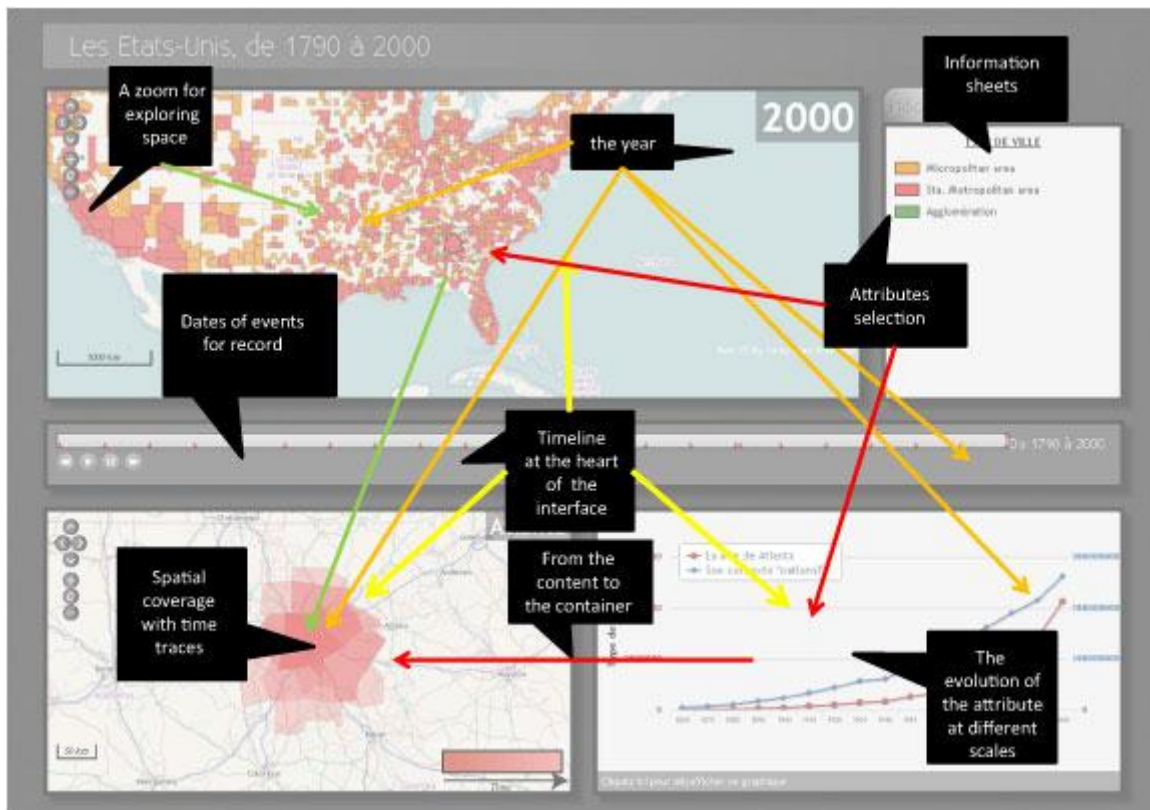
Les Etats-Unis, de 1790 à 2000

A zoom for exploring space

2000

the year

Information sheets

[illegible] DE VILLE

Micropolitan area

Sta. Metropolitan area

Agglomération

Attributes selection

Dates of events for record

Timeline at the heart of the interface

De 1790 à 2000

Spatial coverage with time traces

From the content to the container

La aire de Atlanta

Son concept "nations"

The evolution of the attribute at different scales

Cliquez ici pour afficher ce graphique